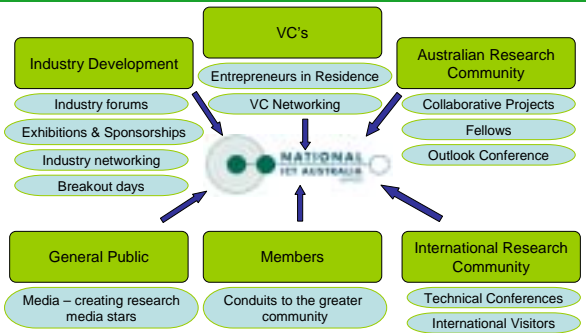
VC's

Entrepreneurs in Residence

VC Networking

Industry Development

Industry forums

Exhibitions & Sponsorships

Industry networking

Breakout days

Australian Research Community

Collaborative Projects

Fellows

Outlook Conference

NATIONAL ICT AUSTRALIA

General Public

Media – creating research media stars

Members

Conduits to the greater community

International Research Community

Technical Conferences

International Visitors